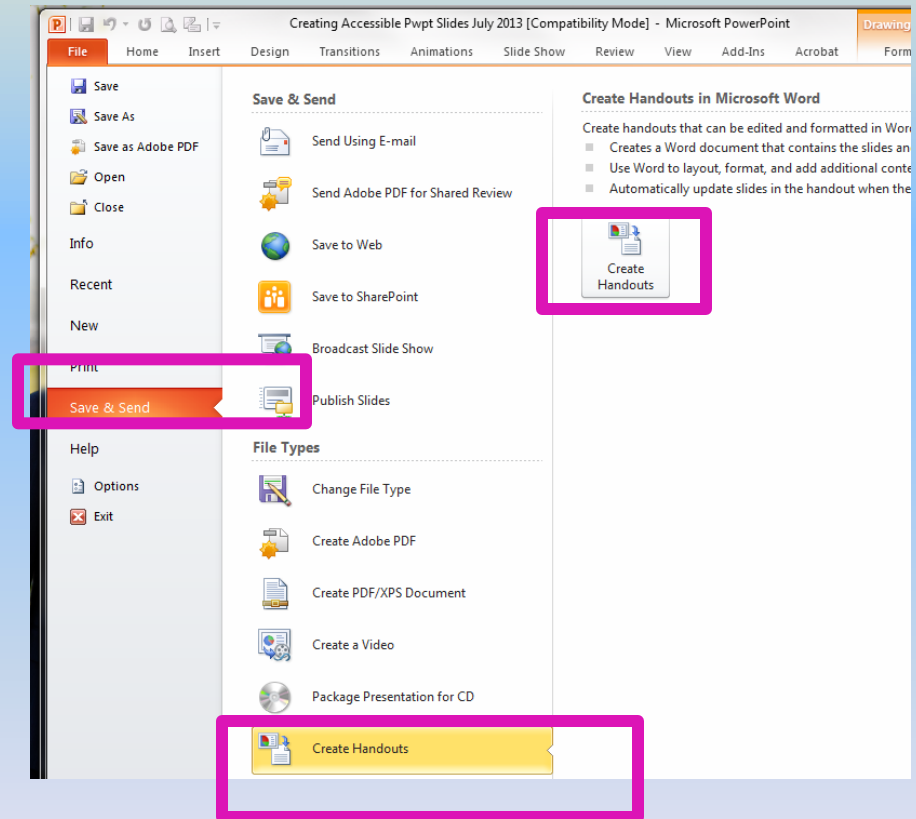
Creating Accessible Pwpt Slides July 2013 [Compatibility Mode] - Microsoft PowerPoint
Drawing
File Home Insert Design Transitions Animations Slide Show Review View Add-Ins Acrobat Form

Save
Save As
Save as Adobe PDF
Open
Close
Info
Recent
New
Print
Save & Send
Help
Options
Exit

Save & Send
Send Using E-mail
Send Adobe PDF for Shared Review
Save to Web
Save to SharePoint
Broadcast Slide Show
Publish Slides

File Types
Change File Type
Create Adobe PDF
Create PDF/XPS Document
Create a Video
Package Presentation for CD
Create Handouts

Create Handouts in Microsoft Word
Create handouts that can be edited and formatted in Wor
Creates a Word document that contains the slides an
Use Word to layout, format, and add additional conte
Automatically update slides in the handout when the

Create Handouts